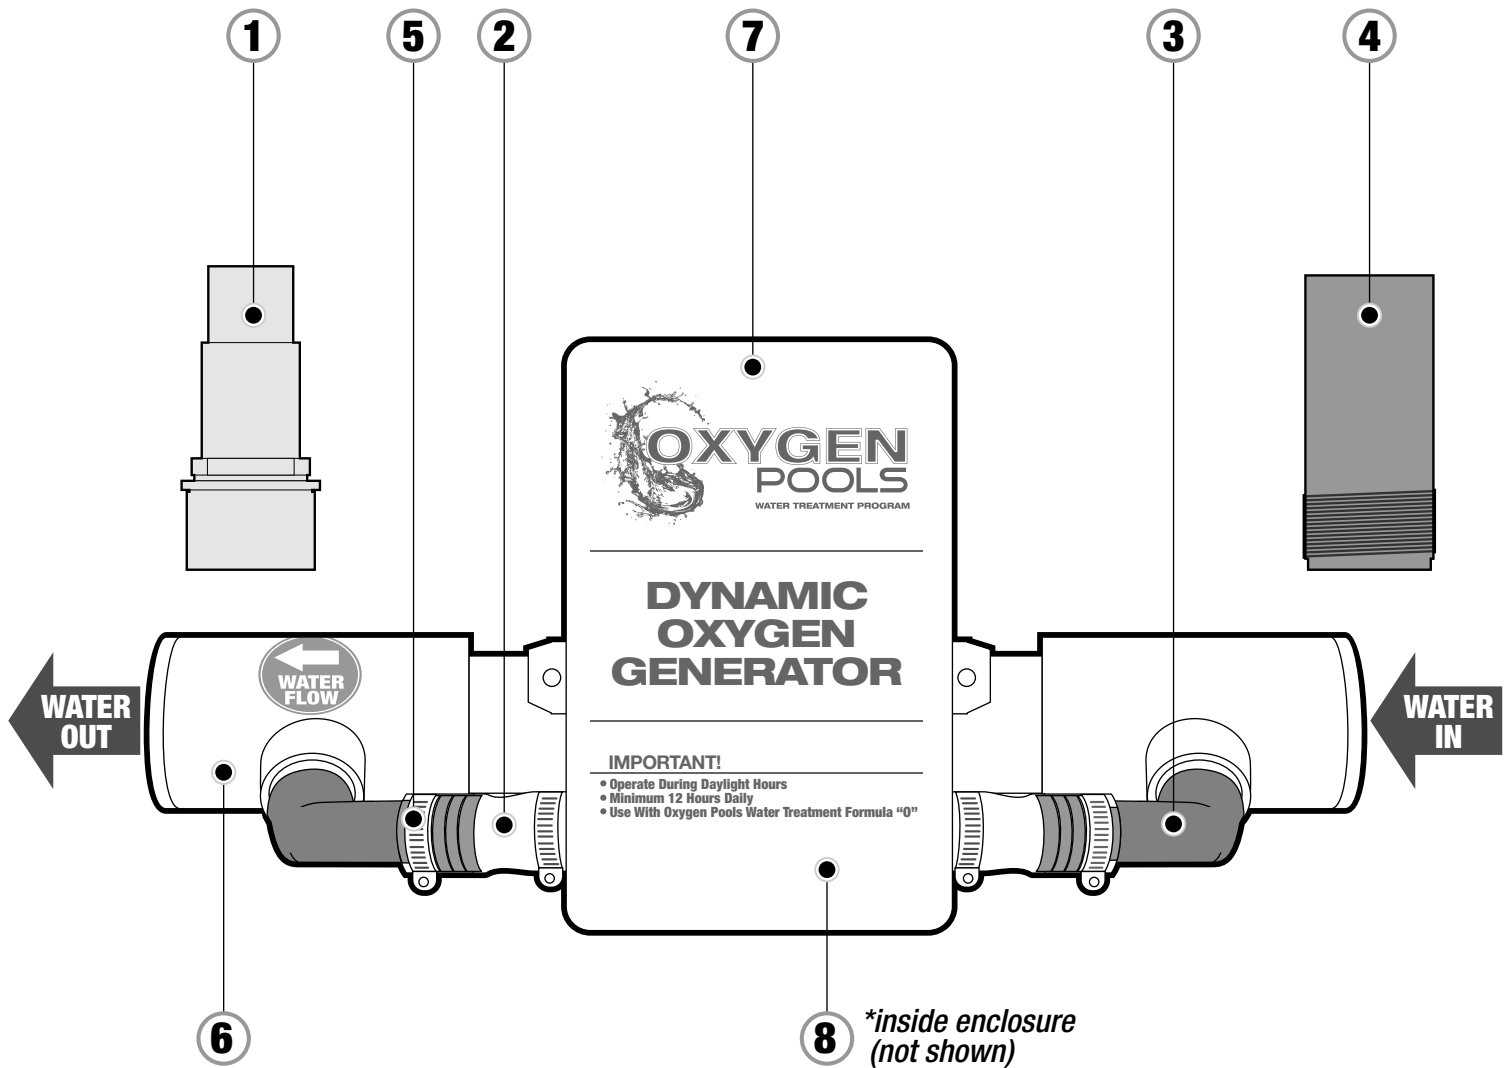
1 5 2 7 3 4

OXYGEN POOLS
WATER TREATMENT PROGRAM

DYNAMIC OXYGEN GENERATOR

WATER FLOW

WATER OUT

WATER IN

IMPORTANT!
• Operate During Daylight Hours
• Minimum 12 Hours Daily
• Use With Oxygen Pools Water Treatment Formula "O"

6

8 *inside enclosure (not shown)